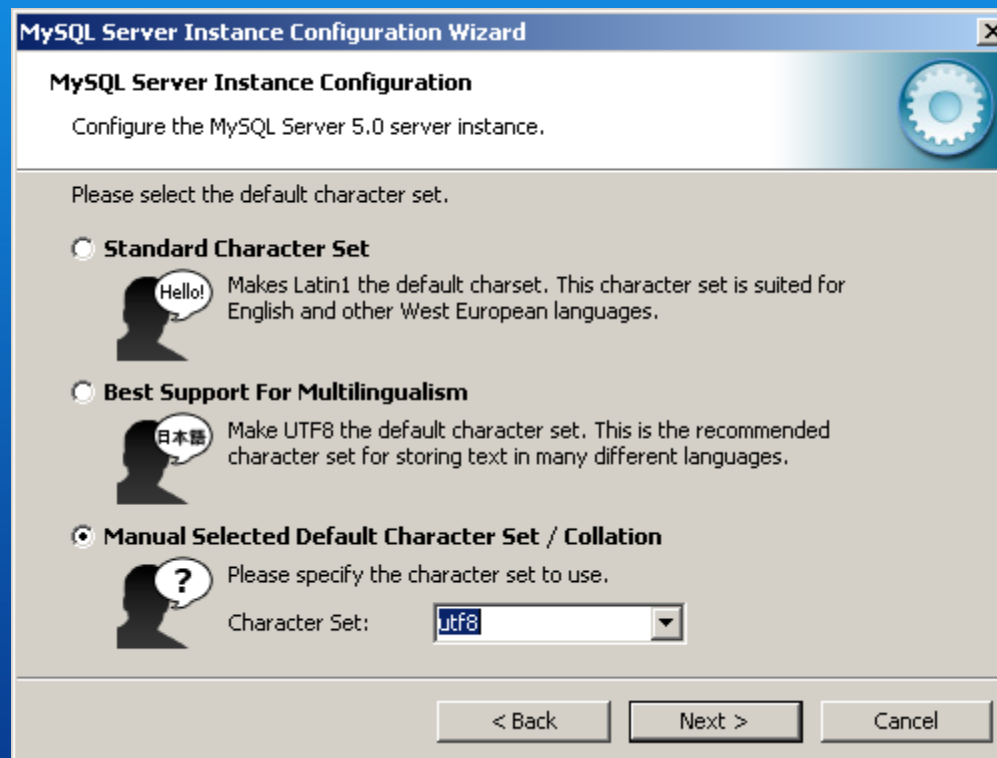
MySQL Server Instance Configuration Wizard

MySQL Server Instance Configuration

Configure the MySQL Server 5.0 server instance.

Please select the default character set.

Standard Character Set

Hello!

Makes Latin1 the default charset. This character set is suited for English and other West European languages.

Best Support For Multilingualism

日本語

Make UTF8 the default character set. This is the recommended character set for storing text in many different languages.

Manual Selected Default Character Set / Collation

?

Please specify the character set to use.

Character Set: utf8

< Back

Next >

Cancel